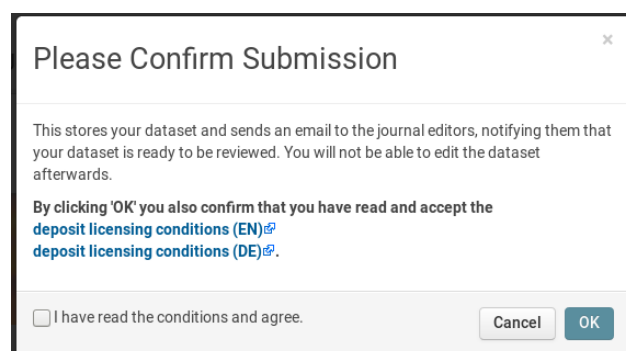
Please Confirm Submission

×

This stores your dataset and sends an email to the journal editors, notifying them that your dataset is ready to be reviewed. You will not be able to edit the dataset afterwards.

By clicking 'OK' you also confirm that you have read and accept the deposit licensing conditions (EN) deposit licensing conditions (DE).

I have read the conditions and agree.

Cancel

OK